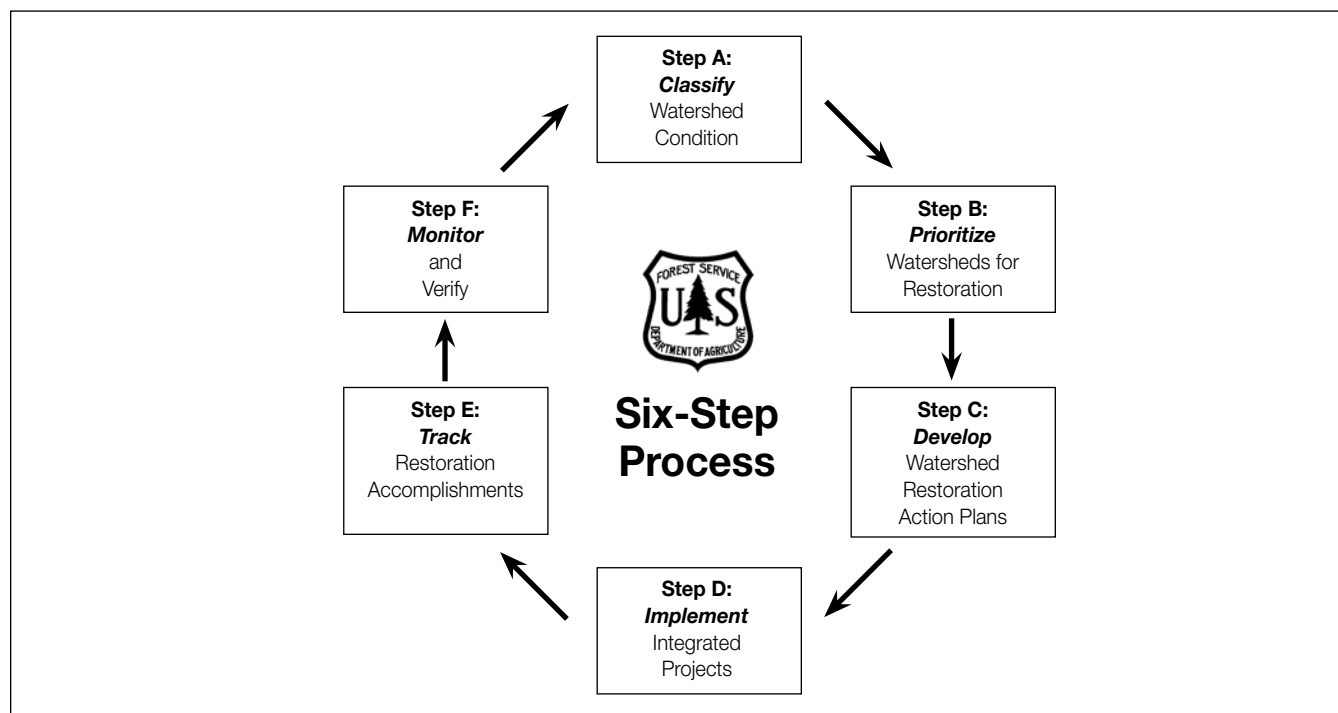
Step A:
*Classify*
Watershed Condition

Step B:
*Prioritize*
Watersheds for Restoration

Step C:
*Develop*
Watershed Restoration Action Plans

Step D:
*Implement*
Integrated Projects

Step E:
*Track*
Restoration Accomplishments

Step F:
*Monitor*
and Verify

FOREST SERVICE
U S
DEPARTMENT OF AGRICULTURE

Six-Step Process